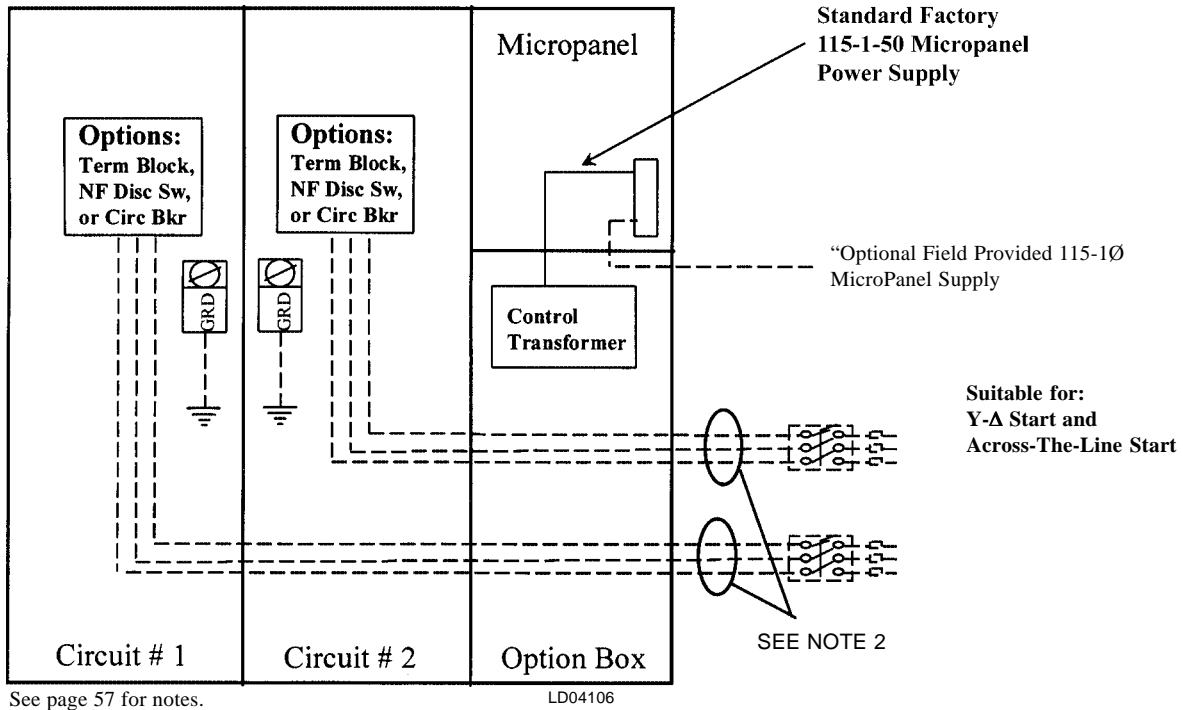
Standard Factory
115-1-50 Micropanel
Power Supply

Micropanel

Options:
Term Block,
NF Disc Sw,
or Circ Bkr

Options:
Term Block,
NF Disc Sw,
or Circ Bkr

"Optional Field Provided 115-1Ø
MicroPanel Supply

GRD

GRD

Control
Transformer

Suitable for:
Y-Δ Start and
Across-The-Line Start

SEE NOTE 2

Circuit # 1

Circuit # 2

Option Box

See page 57 for notes.

LD04106